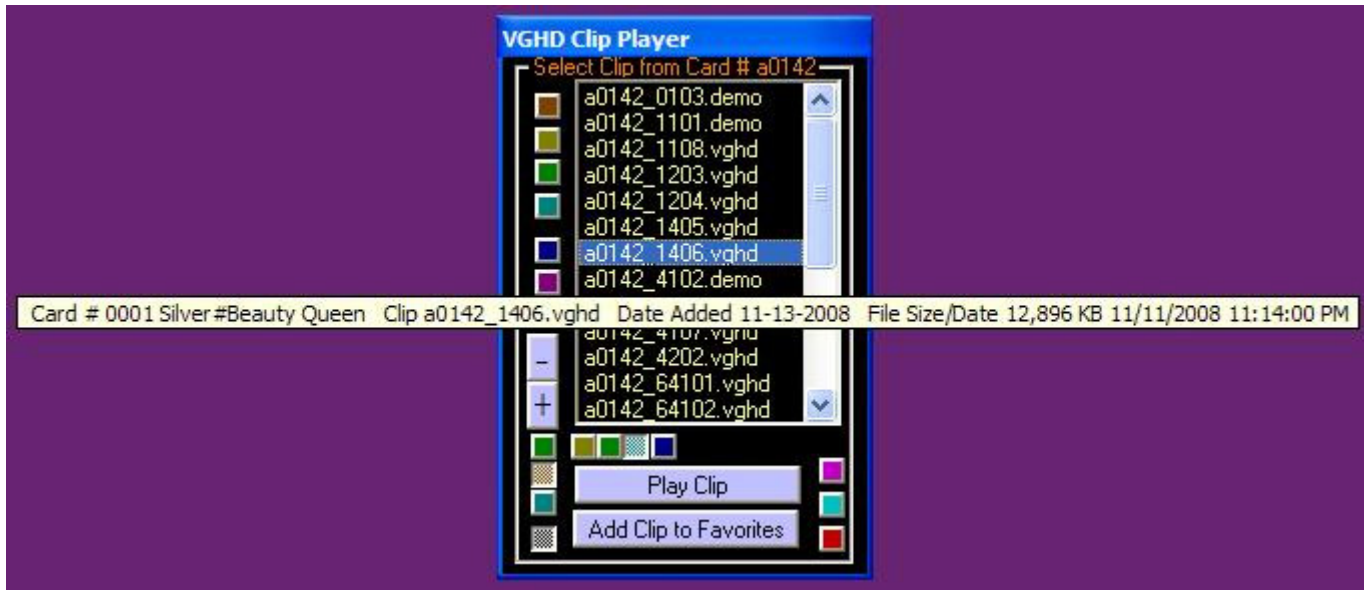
VGHD Clip Player

Select Clip from Card # a0142

a0142_0103.demo
a0142_1101.demo
a0142_1108.vghd
a0142_1203.vghd
a0142_1204.vghd
a0142_1405.vghd
a0142_1406.vghd
a0142_4102.demo

Card # 0001 Silver#Beauty Queen Clip a0142_1406.vghd Date Added 11-13-2008 File Size/Date 12,896 KB 11/11/2008 11:14:00 PM

a0142_4107.vghd
a0142_4202.vghd
a0142_64101.vghd
a0142_64102.vghd

-
+

Play Clip
Add Clip to Favorites